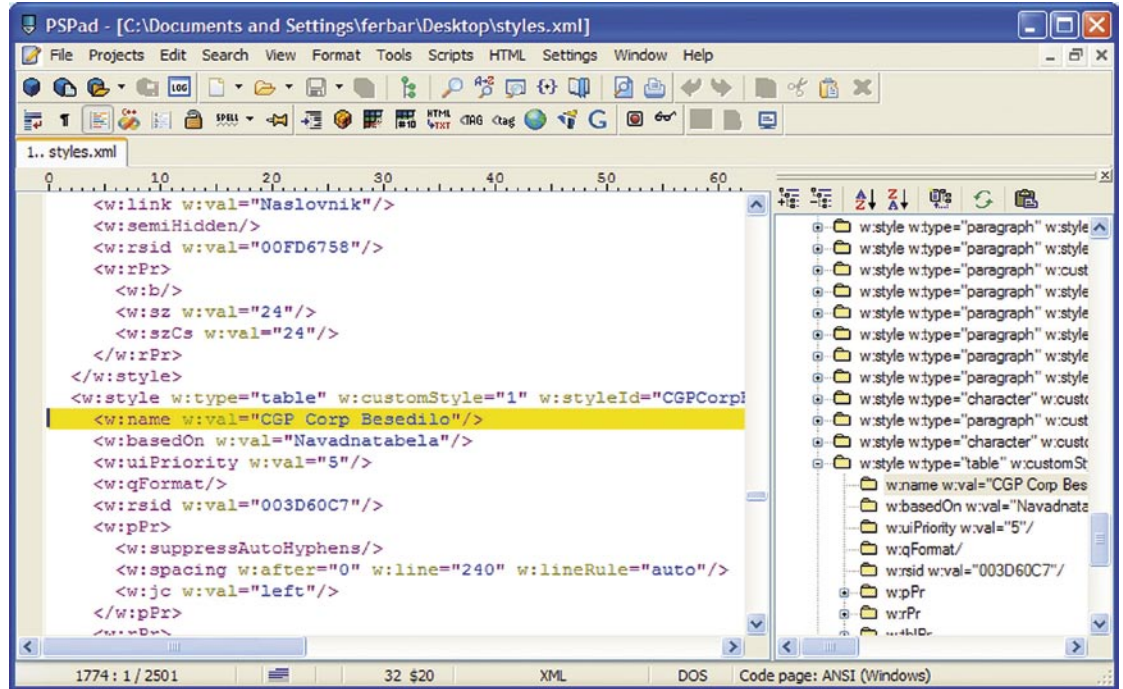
PSPad - [C:\Documents and Settings\ferbar\Desktop\styles.xml]

File Projects Edit Search View Format Tools Scripts HTML Settings Window Help

1.. styles.xml

0 10 20 30 40 50 60

<w:link w:val="Naslovnik"/>
<w:semiHidden/>
<w:rsid w:val="00FD6758"/>
<w:rPr>
<w:b/>
<w:sz w:val="24"/>
<w:szCs w:val="24"/>
</w:rPr>
</w:style>
<w:style w:type="table" w:customStyle="1" w:styleId="CGPCorpB
<w:name w:val="CGP Corp Besedilo"/>
<w:basedOn w:val="Navadnatabela"/>
<w:uiPriority w:val="5"/>
<w:qFormat/>
<w:rsid w:val="003D60C7"/>
<w:pPr>
<w:suppressAutoHyphens/>
<w:spacing w:after="0" w:line="240" w:lineRule="auto"/>
<w:jc w:val="left"/>
</w:pPr>
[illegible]

w:style w:type="paragraph" w:style
w:style w:type="paragraph" w:style
w:style w:type="paragraph" w:cust
w:style w:type="paragraph" w:style
w:style w:type="paragraph" w:style
w:style w:type="paragraph" w:style
w:style w:type="paragraph" w:style
w:style w:type="paragraph" w:style
w:style w:type="character" w:custo
w:style w:type="paragraph" w:cust
w:style w:type="character" w:custo
w:style w:type="table" w:customSt
w:name w:val="CGP Corp Bes
w:basedOn w:val="Navadnata
w:uiPriority w:val="5"/
w:qFormat/
w:rsid w:val="003D60C7"/
w:pPr
w:rPr
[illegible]

1774 : 1 / 2501 32 $20 XML DOS Code page: ANSI (Windows)